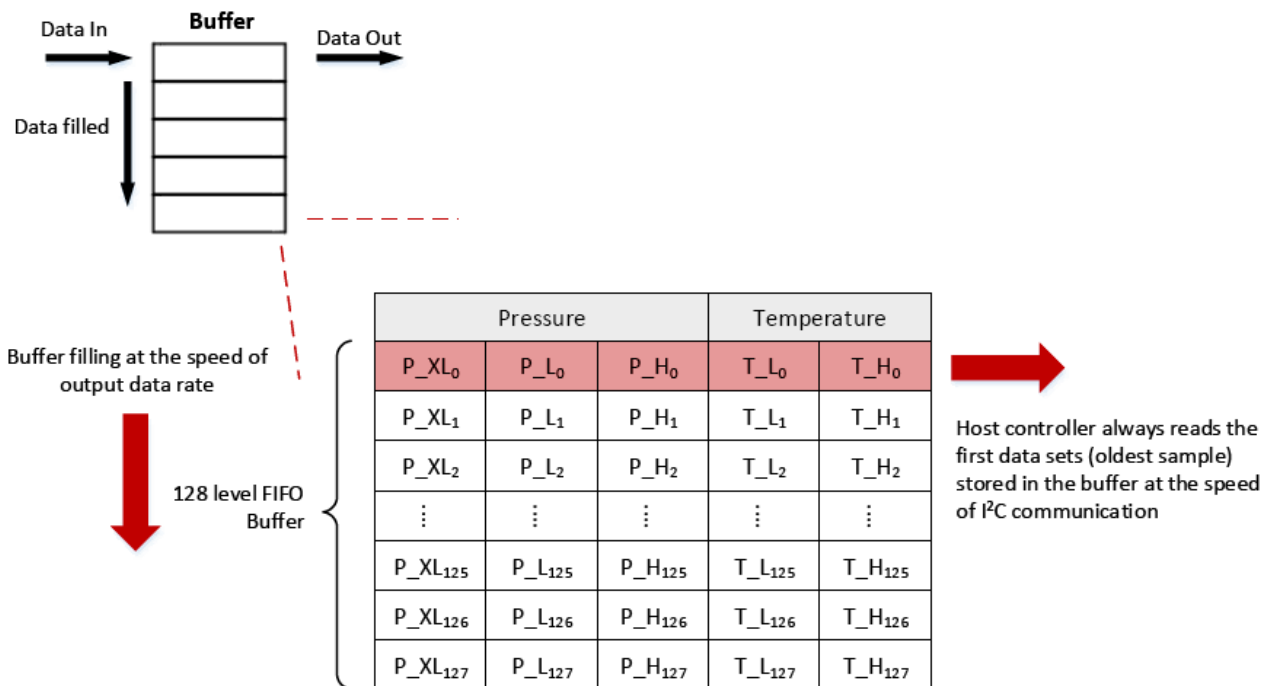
Data In

Buffer

Data Out

Data filled

Buffer filling at the speed of output data rate

128 level FIFO Buffer

| Pressure | | | Temperature | |
|---|---|---|---|---|
| P_XL$_0$ | P_L$_0$ | P_H$_0$ | T_L$_0$ | T_H$_0$ |
| P_XL$_1$ | P_L$_1$ | P_H$_1$ | T_L$_1$ | T_H$_1$ |
| P_XL$_2$ | P_L$_2$ | P_H$_2$ | T_L$_2$ | T_H$_2$ |
| ⋮ | ⋮ | ⋮ | ⋮ | ⋮ |
| P_XL$_{125}$ | P_L$_{125}$ | P_H$_{125}$ | T_L$_{125}$ | T_H$_{125}$ |
| P_XL$_{126}$ | P_L$_{126}$ | P_H$_{126}$ | T_L$_{126}$ | T_H$_{126}$ |
| P_XL$_{127}$ | P_L$_{127}$ | P_H$_{127}$ | T_L$_{127}$ | T_H$_{127}$ |

Host controller always reads the first data sets (oldest sample) stored in the buffer at the speed of I$^2$C communication